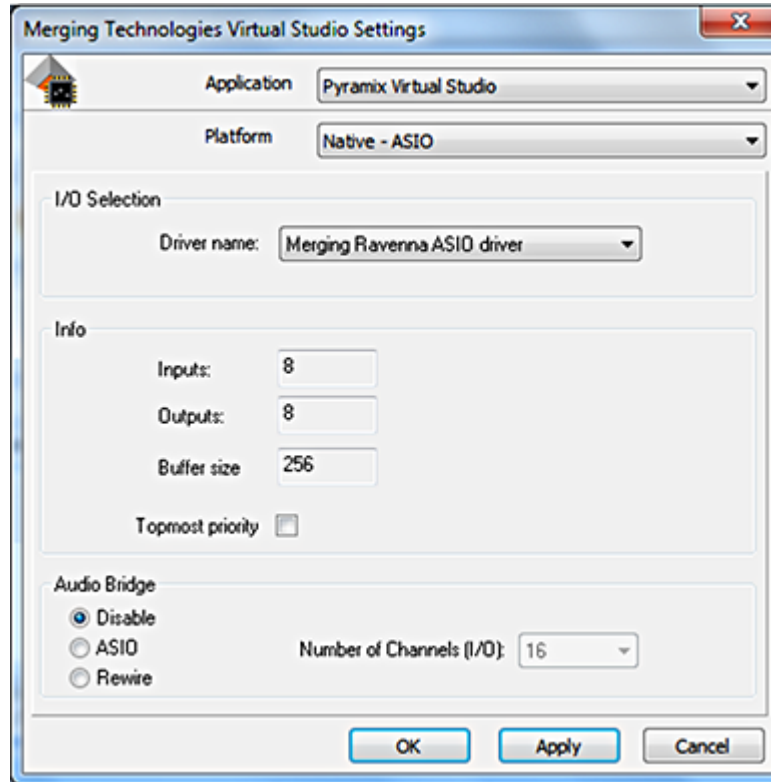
Merging Technologies Virtual Studio Settings

Application Pyramix Virtual Studio

Platform Native - ASIO

I/O Selection

Driver name: Merging Ravenna ASIO driver

Info

Inputs: 8

Outputs: 8

Buffer size 256

Topmost priority

Audio Bridge

Disable

ASIO

Rewire

Number of Channels (I/O): 16

OK

Apply

Cancel